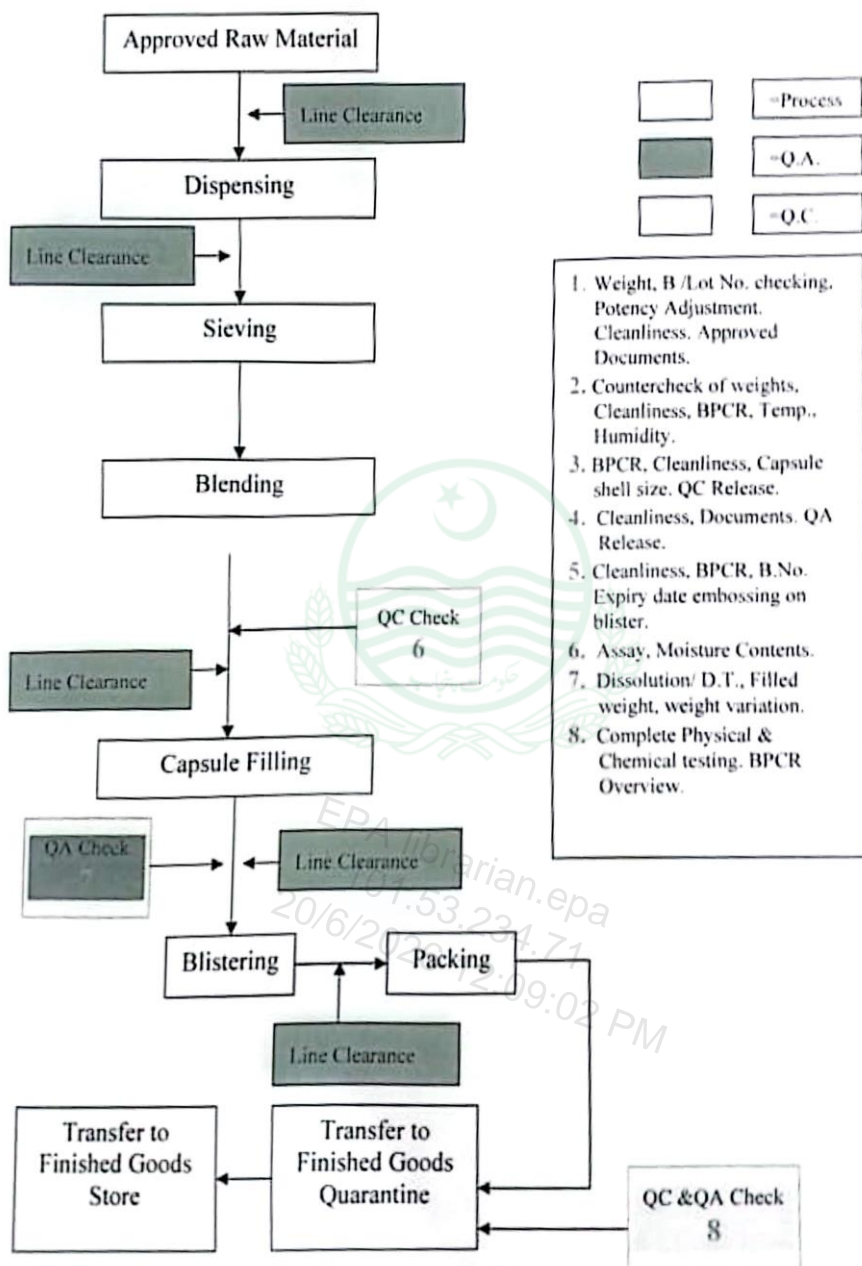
Approved Raw Material

Line Clearance

Dispensing

Line Clearance

Sieving

Blending

QC Check
6

Line Clearance

Capsule Filling

QA Check
7

Line Clearance

Blistering

Packing

Line Clearance

Transfer to Finished Goods Store

Transfer to Finished Goods Quarantine

QC &QA Check
8

=Process

=Q.A.

=Q.C.

1. Weight, B /Lot No. checking, Potency Adjustment. Cleanliness. Approved Documents.
2. Countercheck of weights, Cleanliness, BPCR, Temp., Humidity.
3. BPCR, Cleanliness, Capsule shell size. QC Release.
4. Cleanliness, Documents. QA Release.
5. Cleanliness, BPCR, B.No. Expiry date embossing on blister.
6. Assay, Moisture Contents.
7. Dissolution/ D.T., Filled weight, weight variation.
8. Complete Physical & Chemical testing. BPCR Overview.

EPA librarian.epa
101.53.234.71
20/6/2020 12:09:02 PM